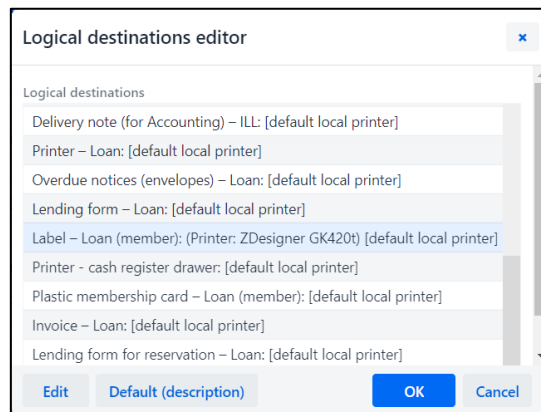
Logical destinations editor

×

Logical destinations

Delivery note (for Accounting) – ILL: [default local printer]

Printer – Loan: [default local printer]

Overdue notices (envelopes) – Loan: [default local printer]

Lending form – Loan: [default local printer]

Label – Loan (member): (Printer: ZDesigner GK420t) [default local printer]

Printer - cash register drawer: [default local printer]

Plastic membership card – Loan (member): [default local printer]

Invoice – Loan: [default local printer]

Lending form for reservation – Loan: [default local printer]

Edit

Default (description)

OK

Cancel